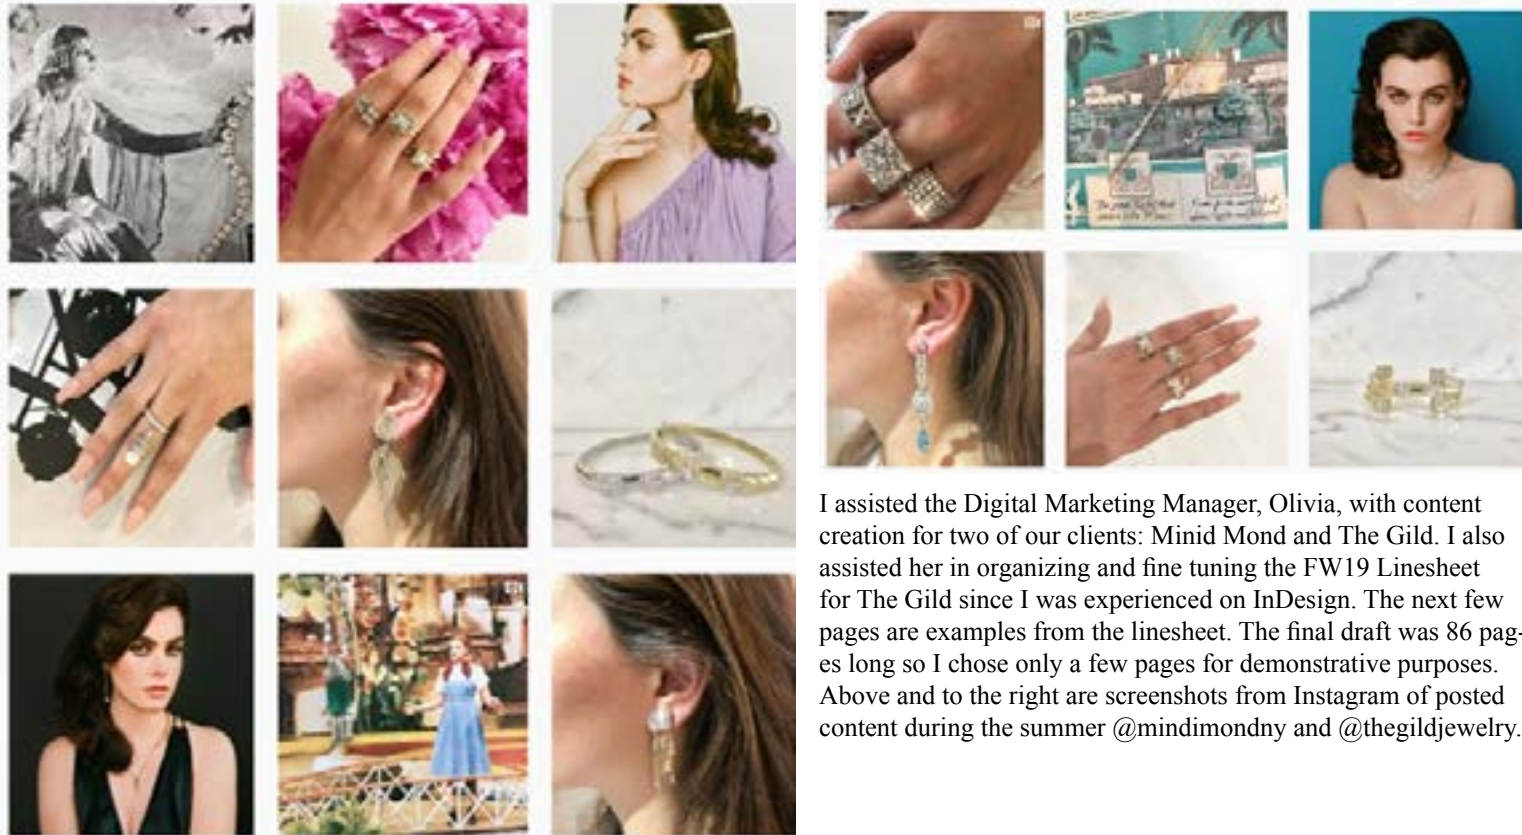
I assisted the Digital Marketing Manager, Olivia, with content creation for two of our clients: Minid Mond and The Gild. I also assisted her in organizing and fine tuning the FW19 Linesheet for The Gild since I was experienced on InDesign. The next few pages are examples from the linesheet. The final draft was 86 pages long so I chose only a few pages for demonstrative purposes. Above and to the right are screenshots from Instagram of posted content during the summer @mindimondny and @thegildjewelry.